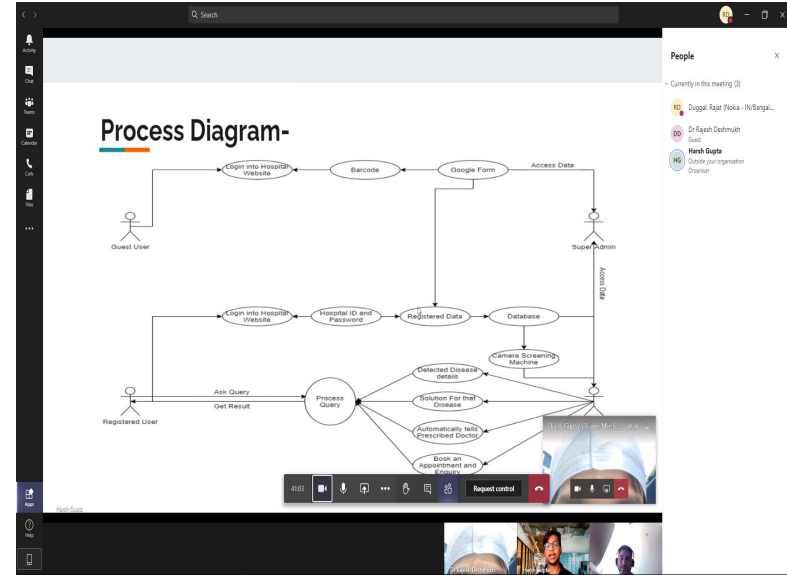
Search

Activity
Chat
Teams
Calendar
Calls
Files
...

People
Currently in this meeting (3)
RD Duggal, Rajat (Nokia - IN/Bangal...
DD Dr Rajesh Deshmukh
Guest
HG Harsh Gupta
Outside your organisation
Organiser

Process Diagram-

Login into Hospital Website
Barcode
Google Form
Access Data
Guest User
Super Admin
Access Data
Login into Hospital Website
Hospital ID and Password
Registered Data
Database
Camera Screening Machine
Detected Disease details
Ask Query
Process Query
Get Result
Solution For that Disease
Registered User
Automatically tells Prescribed Doctor
Book an Appointment and Enquiry

41:03
Request control

Harsh Gupta

Apps
Help

Dr Rajesh Deshmukh
Harsh Gupta